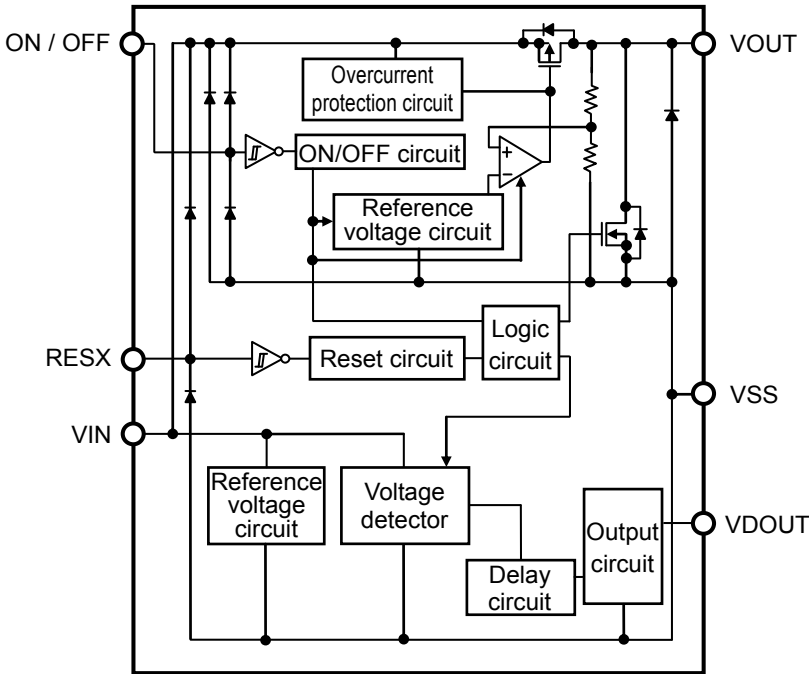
ON / OFF

VOUT

Overcurrent protection circuit

ON/OFF circuit

+

−

Reference voltage circuit

RESX

Reset circuit

Logic circuit

VSS

VIN

Reference voltage circuit

Voltage detector

Output circuit

VDOUT

Delay circuit